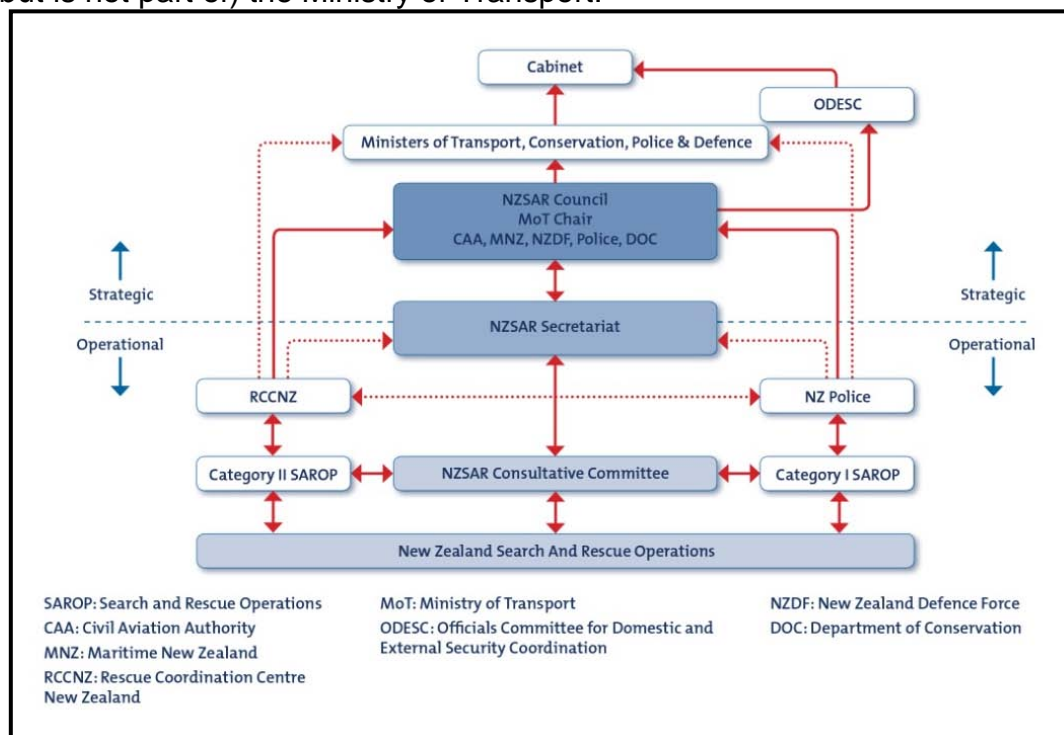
but is not part of, the Ministry of Transport.

Cabinet

ODESC

Ministers of Transport, Conservation, Police & Defence

NZSAR Council
MoT Chair
CAA, MNZ, NZDF, Police, DOC

Strategic

Strategic

NZSAR Secretariat

Operational

Operational

RCCNZ

NZ Police

Category II SAROP

NZSAR Consultative Committee

Category I SAROP

New Zealand Search And Rescue Operations

SAROP: Search and Rescue Operations
CAA: Civil Aviation Authority
MNZ: Maritime New Zealand
RCCNZ: Rescue Coordination Centre New Zealand

MoT: Ministry of Transport
ODESC: Officials Committee for Domestic and External Security Coordination

NZDF: New Zealand Defence Force
DOC: Department of Conservation